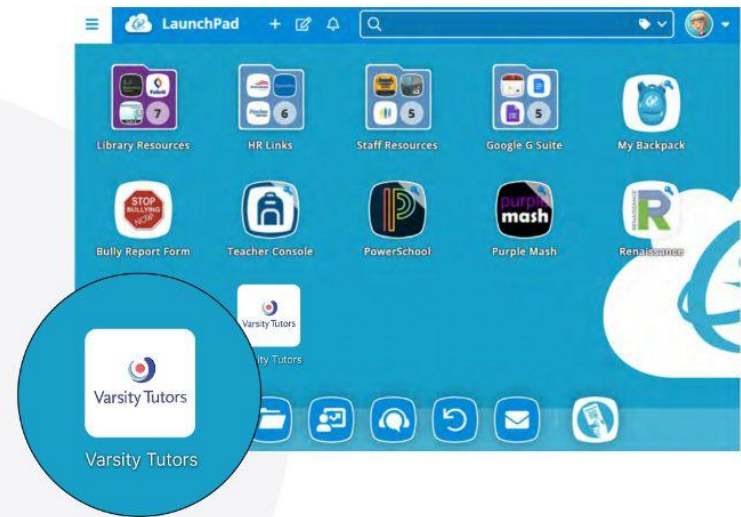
LaunchPad

7
Library Resources

6
HR Links

5
Staff Resources

5
Google G Suite

My Backpack

STOP BULLYING NOW
Bully Report Form

Teacher Console

PowerSchool

purple mash
Purple Mash

Renaissance

Varsity Tutors
ity Tutors

Varsity Tutors
Varsity Tutors